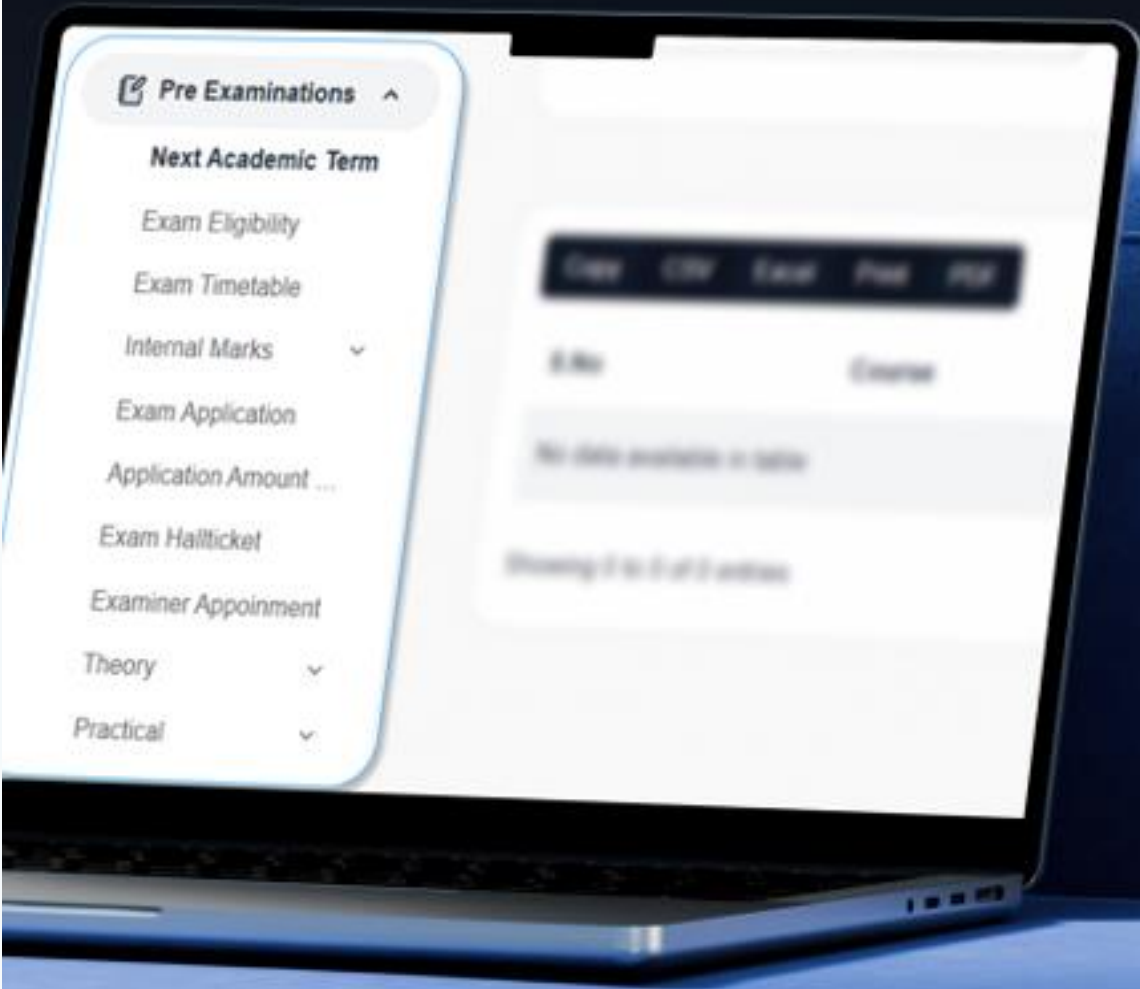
Pre Examinations

Next Academic Term

Exam Eligibility

Exam Timetable

Internal Marks

Exam Application

Application Amount ...

Exam Hallticket

Examiner Appoinment

Theory

Practical

Copy CSV Excel Print PDF

S.No Course

No data available in table

Showing 0 to 0 of 0 entries